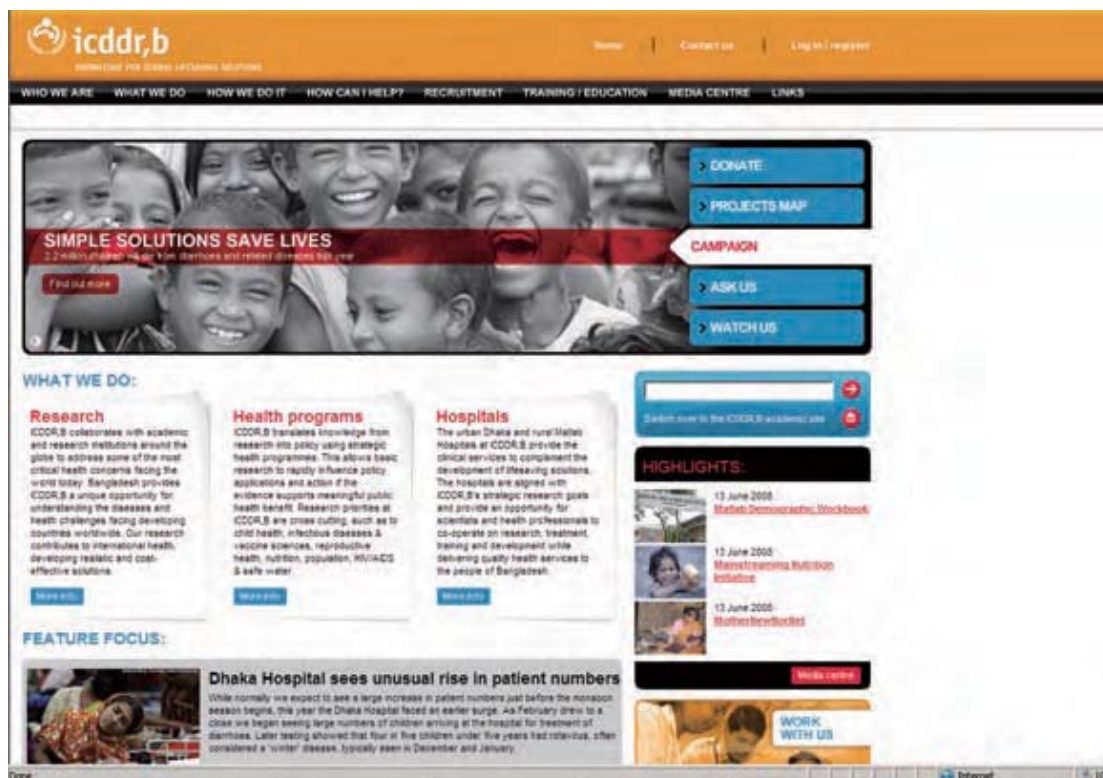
icddr,b
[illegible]

Home | Contact us | Log in / register

WHO WE ARE WHAT WE DO HOW WE DO IT HOW CAN I HELP? RECRUITMENT TRAINING / EDUCATION MEDIA CENTRE LINKS

SIMPLE SOLUTIONS SAVE LIVES
2.2 million children die from diarrhoea and related diseases each year

Find out more

DONATE
PROJECTS MAP
CAMPAIGN
ASK US
WATCH US

WHAT WE DO:

Research
ICDDR,B collaborates with academic and research institutions around the globe to address some of the most critical health concerns facing the world today. Bangladesh provides ICDDR,B a unique opportunity for understanding the diseases and health challenges facing developing countries worldwide. Our research contributes to international health, developing realistic and cost-effective solutions.
More info

Health programs
ICDDR,B translates knowledge from research into policy using strategic health programmes. This allows basic research to rapidly influence policy applications and action if the evidence supports meaningful public health benefit. Research priorities at ICDDR,B are cross cutting, such as to child health, infectious diseases & vaccine sciences, reproductive health, nutrition, population, HIV/AIDS & safe water.
More info

Hospitals
The urban Dhaka and rural Matlab Hospitals at ICDDR,B provide the clinical services to complement the development of lifesaving solutions. The hospitals are aligned with ICDDR,B's strategic research goals and provide an opportunity for scientists and health professionals to co-operate on research, treatment, training and development while delivering quality health services to the people of Bangladesh.
More info

Switch over to the ICDDR,B academic site

HIGHLIGHTS:
13 June 2008
Matlab Demographic Workbook
13 June 2008
Mainstreaming Nutrition Initiative
13 June 2008
MotherNewBorNet

Media centre

FEATURE FOCUS:

Dhaka Hospital sees unusual rise in patient numbers
While normally we expect to see a large increase in patient numbers just before the monsoon season begins, this year the Dhaka Hospital faced an earlier surge. As February drew to a close we began seeing large numbers of children arriving at the hospital for treatment of diarrhoea. Later testing showed that four in five children under five years had rotavirus, often considered a "winter" disease, typically seen in December and January.

WORK WITH US

Done
Internet